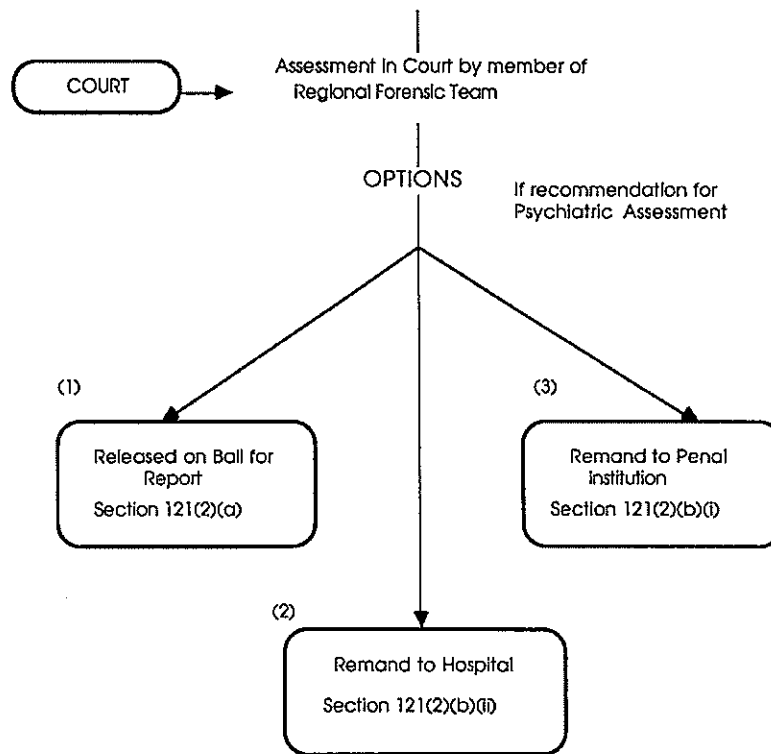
COURT

Assessment In Court by member of Regional Forensic Team

OPTIONS

If recommendation for Psychiatric Assessment

(1)

Released on Bail for Report

Section 121(2)(a)

(3)

Remand to Penal Institution

Section 121(2)(b)(i)

(2)

Remand to Hospital

Section 121(2)(b)(ii)